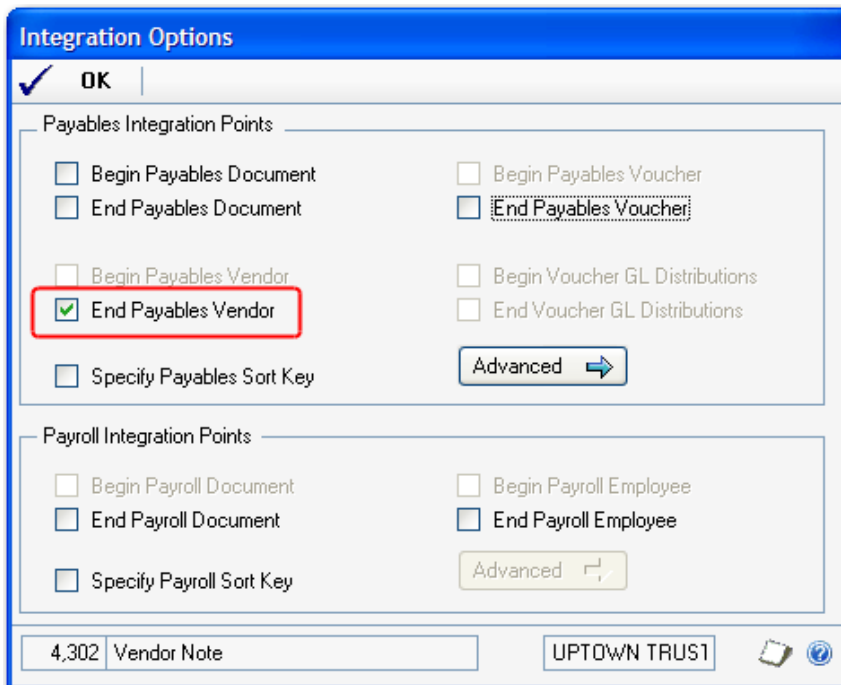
Integration Options

OK

Payables Integration Points

Begin Payables Document
End Payables Document

Begin Payables Voucher
End Payables Voucher

Begin Payables Vendor
End Payables Vendor

Begin Voucher GL Distributions
End Voucher GL Distributions

Advanced

Specify Payables Sort Key

Payroll Integration Points

Begin Payroll Document
End Payroll Document

Begin Payroll Employee
End Payroll Employee

Specify Payroll Sort Key

Advanced

4,302 Vendor Note

UPTOWN TRUS1